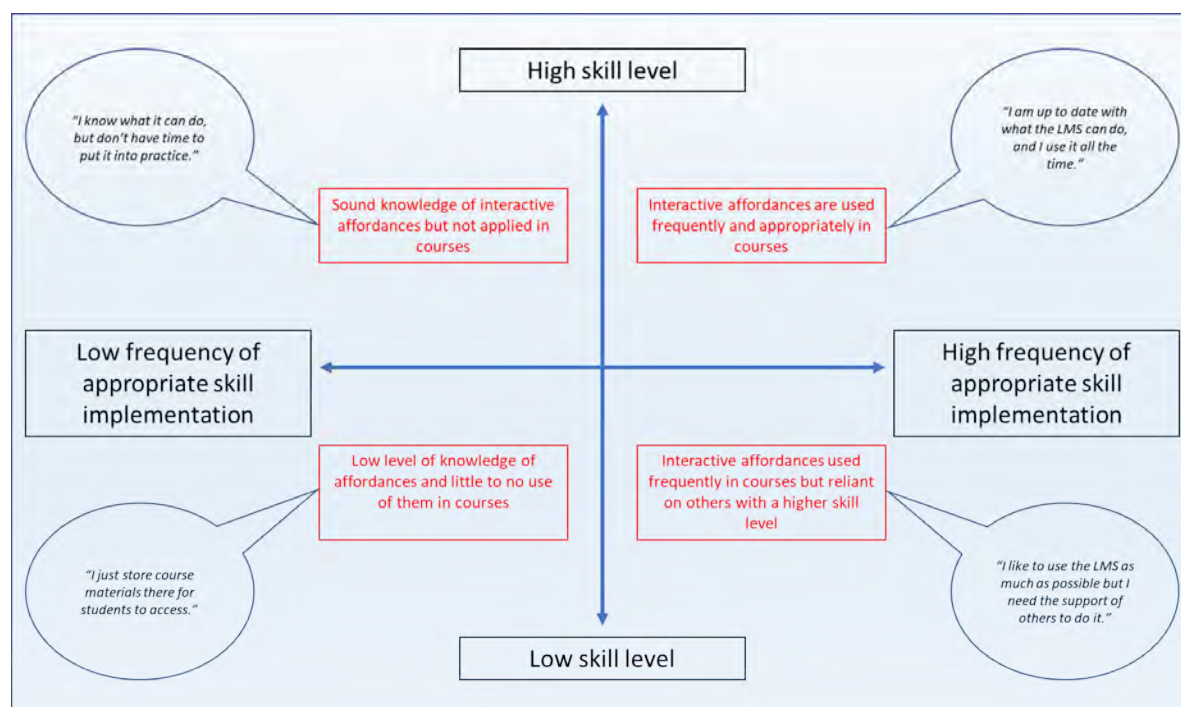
High skill level

"I know what it can do, but don't have time to put it into practice."

"I am up to date with what the LMS can do, and I use it all the time."

Sound knowledge of interactive affordances but not applied in courses

Interactive affordances are used frequently and appropriately in courses

Low frequency of appropriate skill implementation

High frequency of appropriate skill implementation

Low level of knowledge of affordances and little to no use of them in courses

Interactive affordances used frequently in courses but reliant on others with a higher skill level

"I just store course materials there for students to access."

"I like to use the LMS as much as possible but I need the support of others to do it."

Low skill level